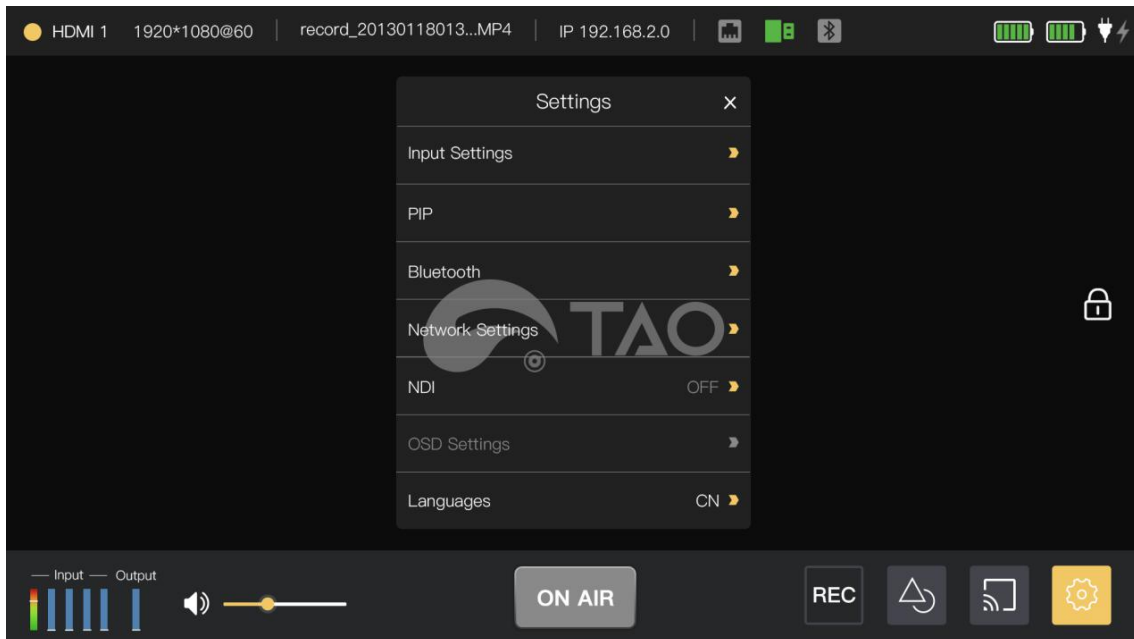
HDMI 1 1920*1080@60 | record_20130118013...MP4 | IP 192.168.2.0 |

Settings ×

Input Settings

PIP

Bluetooth

Network Settings

NDI OFF

OSD Settings

Languages CN

TAO

— Input — Output

ON AIR

REC